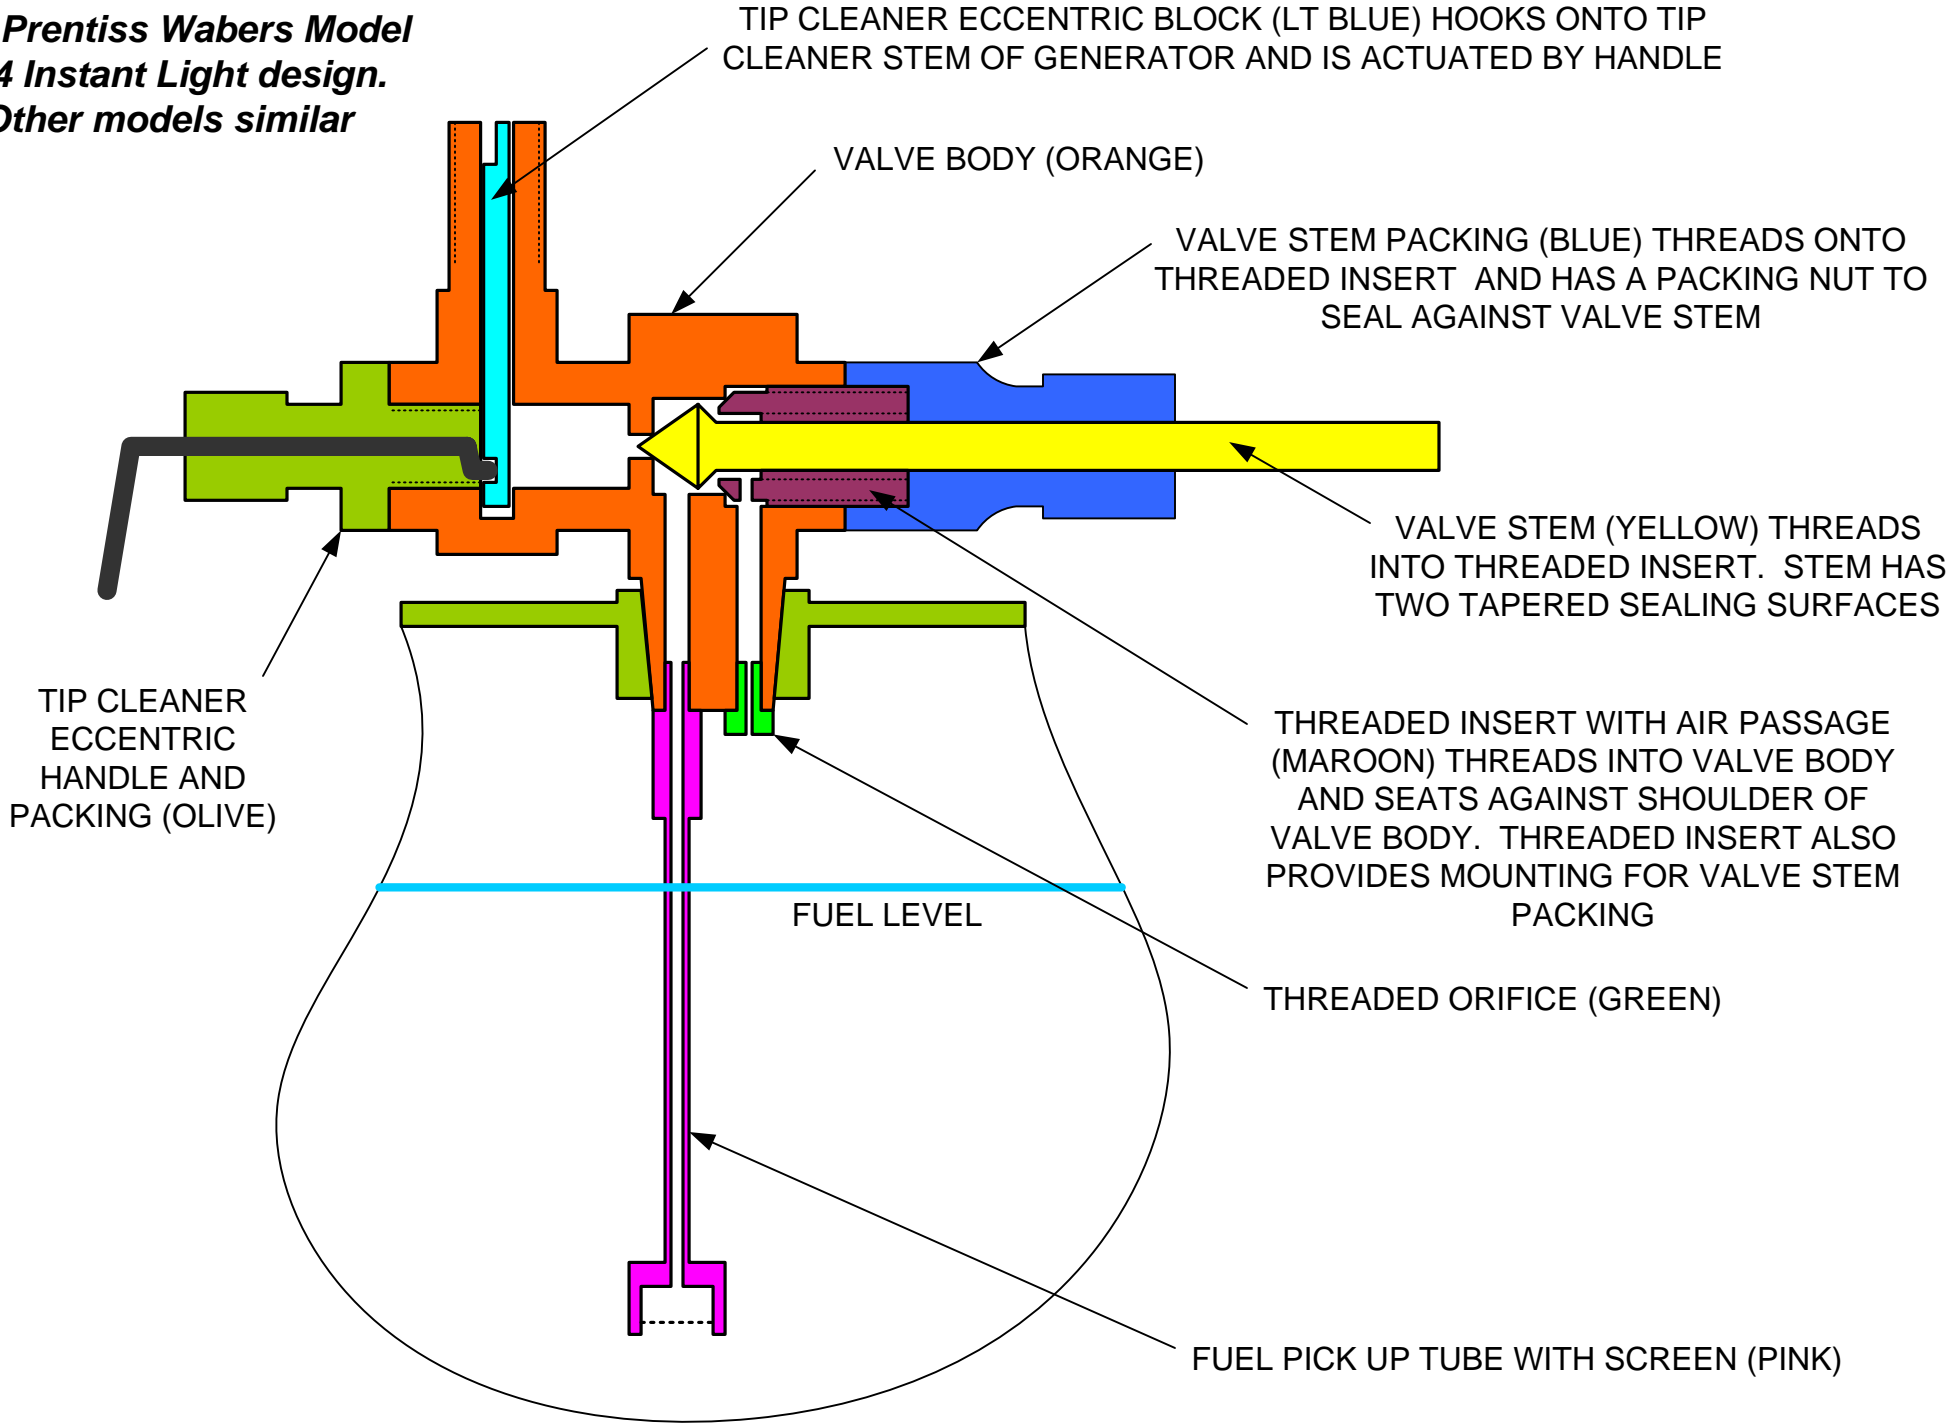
Prentiss Wabers Model
4 Instant Light design.
Other models similar

TIP CLEANER ECCENTRIC BLOCK (LT BLUE) HOOKS ONTO TIP CLEANER STEM OF GENERATOR AND IS ACTUATED BY HANDLE

VALVE BODY (ORANGE)

VALVE STEM PACKING (BLUE) THREADS ONTO THREADED INSERT AND HAS A PACKING NUT TO SEAL AGAINST VALVE STEM

VALVE STEM (YELLOW) THREADS INTO THREADED INSERT. STEM HAS TWO TAPERED SEALING SURFACES

TIP CLEANER ECCENTRIC HANDLE AND PACKING (OLIVE)

THREADED INSERT WITH AIR PASSAGE (MAROON) THREADS INTO VALVE BODY AND SEATS AGAINST SHOULDER OF VALVE BODY. THREADED INSERT ALSO PROVIDES MOUNTING FOR VALVE STEM PACKING

FUEL LEVEL

THREADED ORIFICE (GREEN)

FUEL PICK UP TUBE WITH SCREEN (PINK)